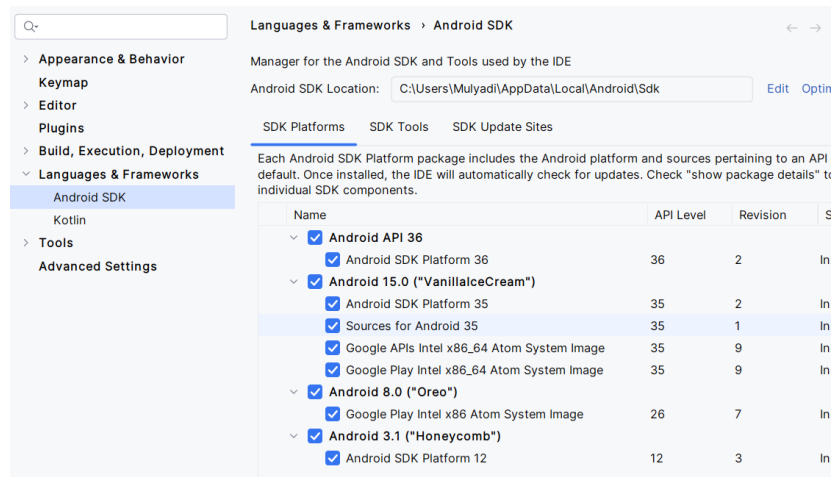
Q-

Appearance & Behavior
Keymap
Editor
Plugins
Build, Execution, Deployment
Languages & Frameworks
Android SDK
Kotlin
Tools
Advanced Settings

Languages & Frameworks › Android SDK

Manager for the Android SDK and Tools used by the IDE

Android SDK Location: C:\Users\Mulyadi\AppData\Local\Android\Sdk Edit Optin

SDK Platforms SDK Tools SDK Update Sites

Each Android SDK Platform package includes the Android platform and sources pertaining to an API default. Once installed, the IDE will automatically check for updates. Check "show package details" to individual SDK components.

| Name | API Level | Revision | S |
|---|---|---|---|
| Android API 36 | | | |
| Android SDK Platform 36 | 36 | 2 | In |
| Android 15.0 ("VanillaIceCream") | | | |
| Android SDK Platform 35 | 35 | 2 | In |
| Sources for Android 35 | 35 | 1 | In |
| Google APIs Intel x86_64 Atom System Image | 35 | 9 | In |
| Google Play Intel x86_64 Atom System Image | 35 | 9 | In |
| Android 8.0 ("Oreo") | | | |
| Google Play Intel x86 Atom System Image | 26 | 7 | In |
| Android 3.1 ("Honeycomb") | | | |
| Android SDK Platform 12 | 12 | 3 | In |